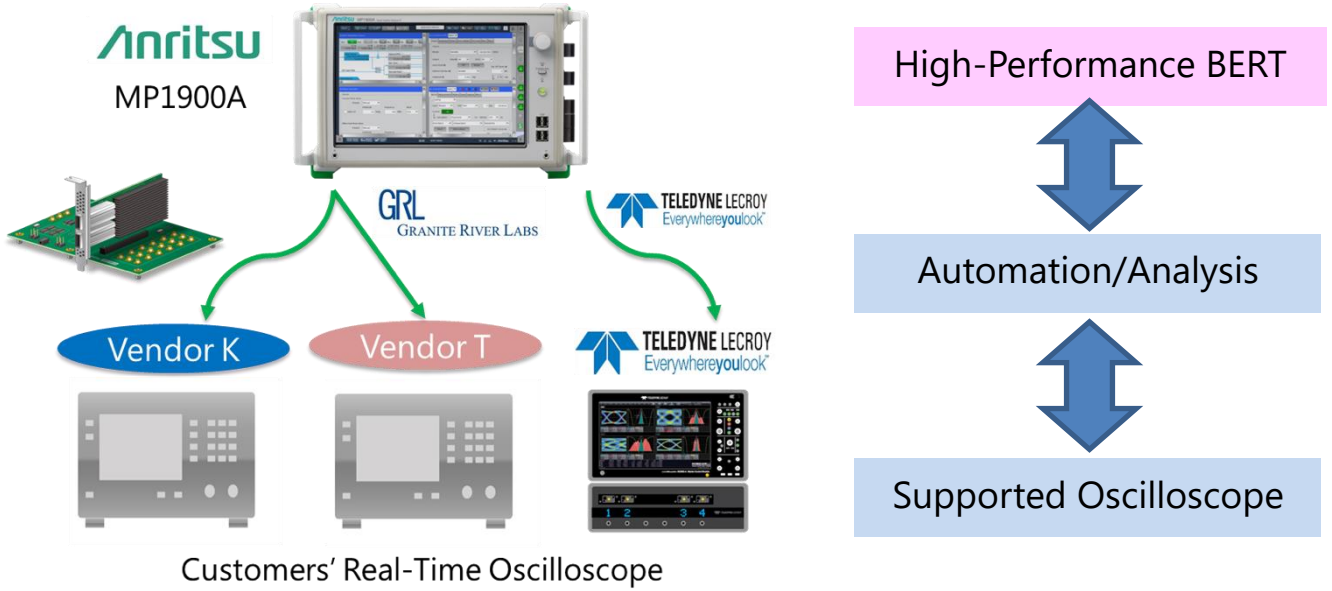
Anritsu
MP1900A

GRL
GRANITE RIVER LABS

TELEDYNE LECROY
Everywhereyoulook™

Vendor K

Vendor T

TELEDYNE LECROY
Everywhereyoulook™

1 2 3 4

Customers' Real-Time Oscilloscope

High-Performance BERT

Automation/Analysis

Supported Oscilloscope